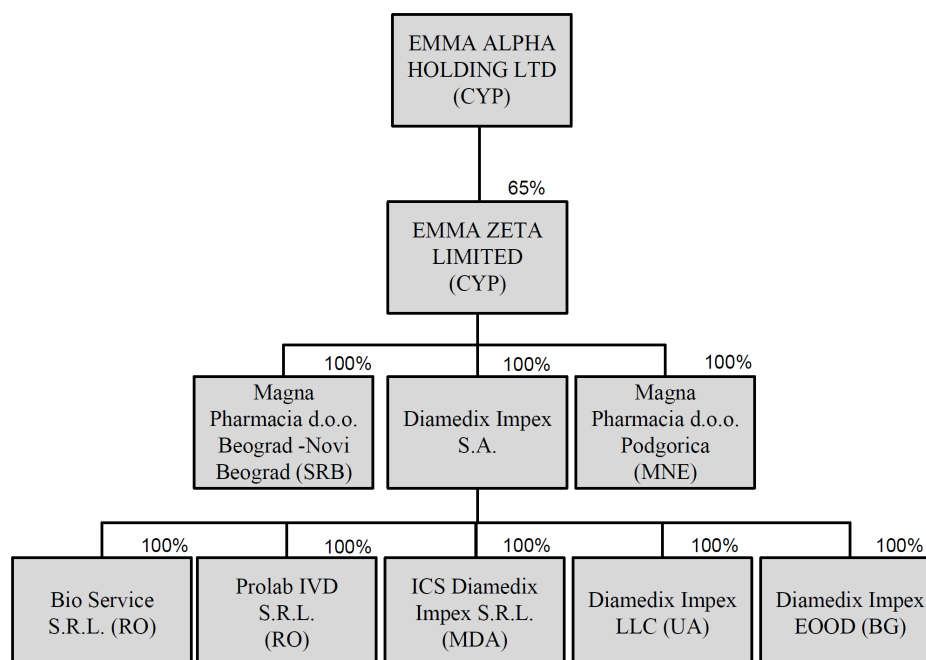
EMMA ALPHA HOLDING LTD (CYP)

65%

EMMA ZETA LIMITED (CYP)

100%

Magna Pharmacia d.o.o. Beograd -Novi Beograd (SRB)

100%

Diamedix Impex S.A.

100%

Magna Pharmacia d.o.o. Podgorica (MNE)

100%

Bio Service S.R.L. (RO)

100%

Prolab IVD S.R.L. (RO)

100%

ICS Diamedix Impex S.R.L. (MDA)

100%

Diamedix Impex LLC (UA)

100%

Diamedix Impex EOOD (BG)